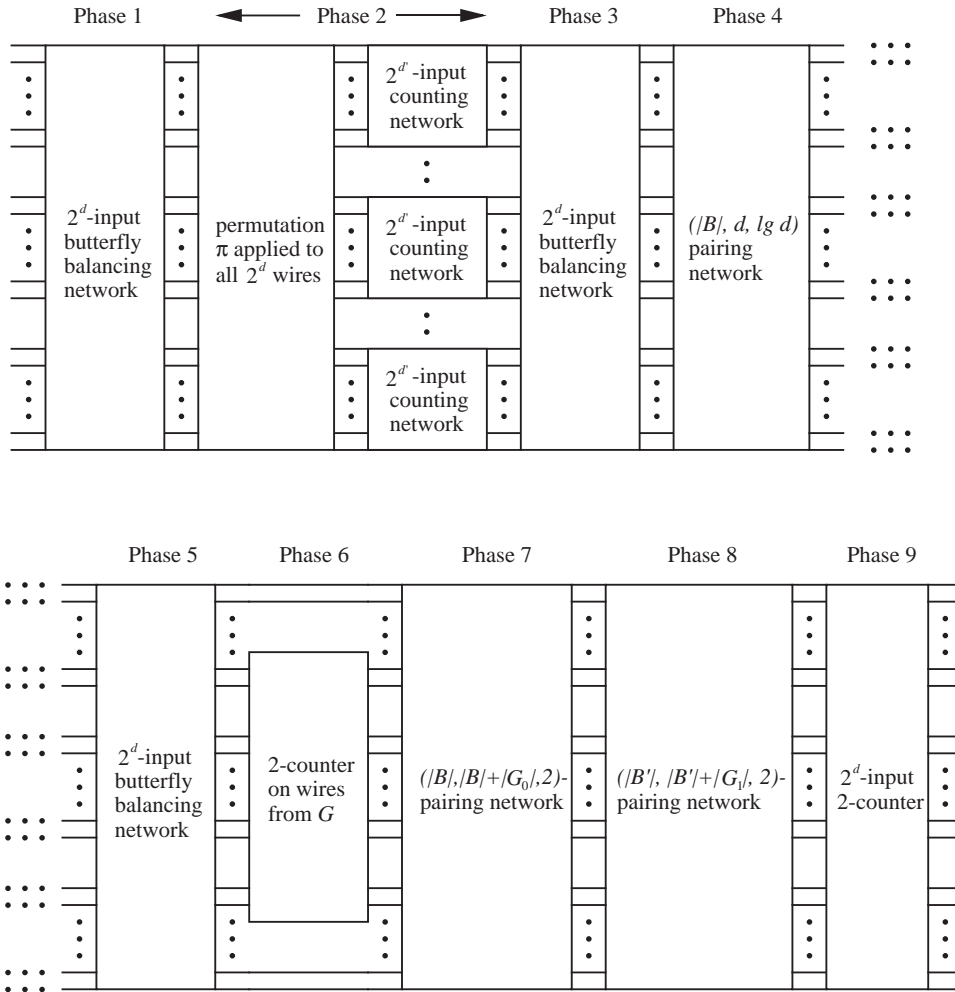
Phase 1

Phase 2

Phase 3

Phase 4

$2^d$-input butterfly balancing network

permutation $\pi$ applied to all $2^d$ wires

$2^{d'}$-input counting network

$2^{d'}$-input counting network

$2^{d'}$-input counting network

$2^d$-input butterfly balancing network

(|B|, d, lg d) pairing network

Phase 5

Phase 6

Phase 7

Phase 8

Phase 9

$2^d$-input butterfly balancing network

2-counter on wires from G

$(|B|,|B|+|G_0|,2)$-pairing network

$(|B'|, |B'|+|G_1|, 2)$-pairing network

$2^d$-input 2-counter